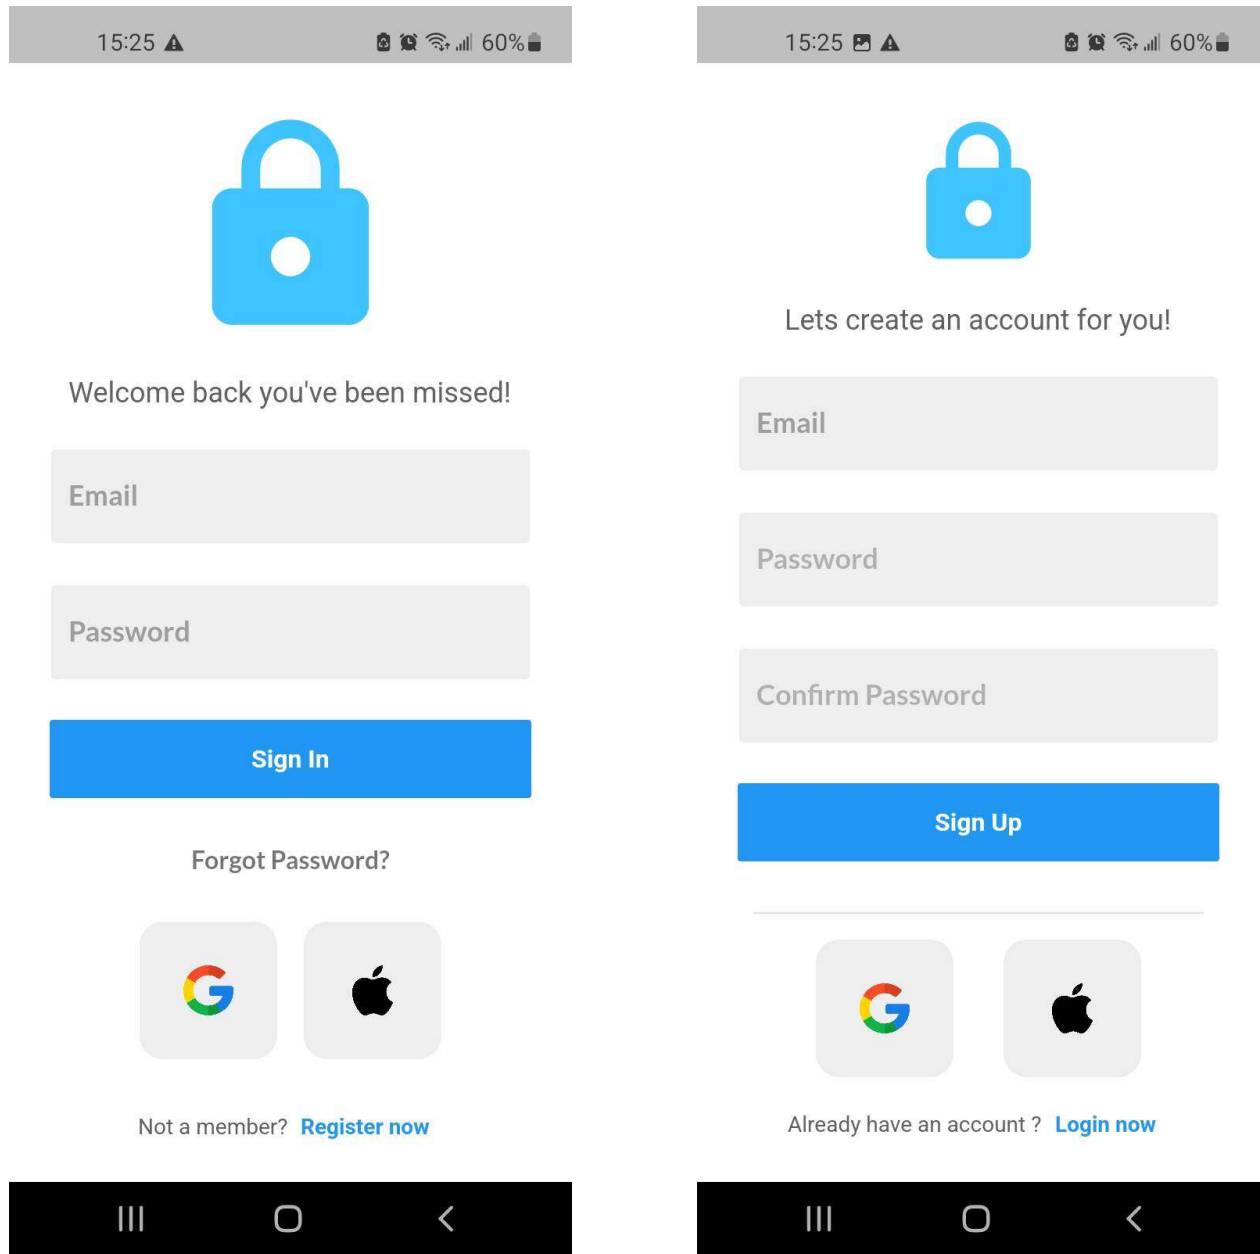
15:25 60%

Welcome back you've been missed!

Email

Password

Sign In

Forgot Password?

Not a member? Register now

15:25 60%

Lets create an account for you!

Email

Password

Confirm Password

Sign Up

Already have an account ? Login now